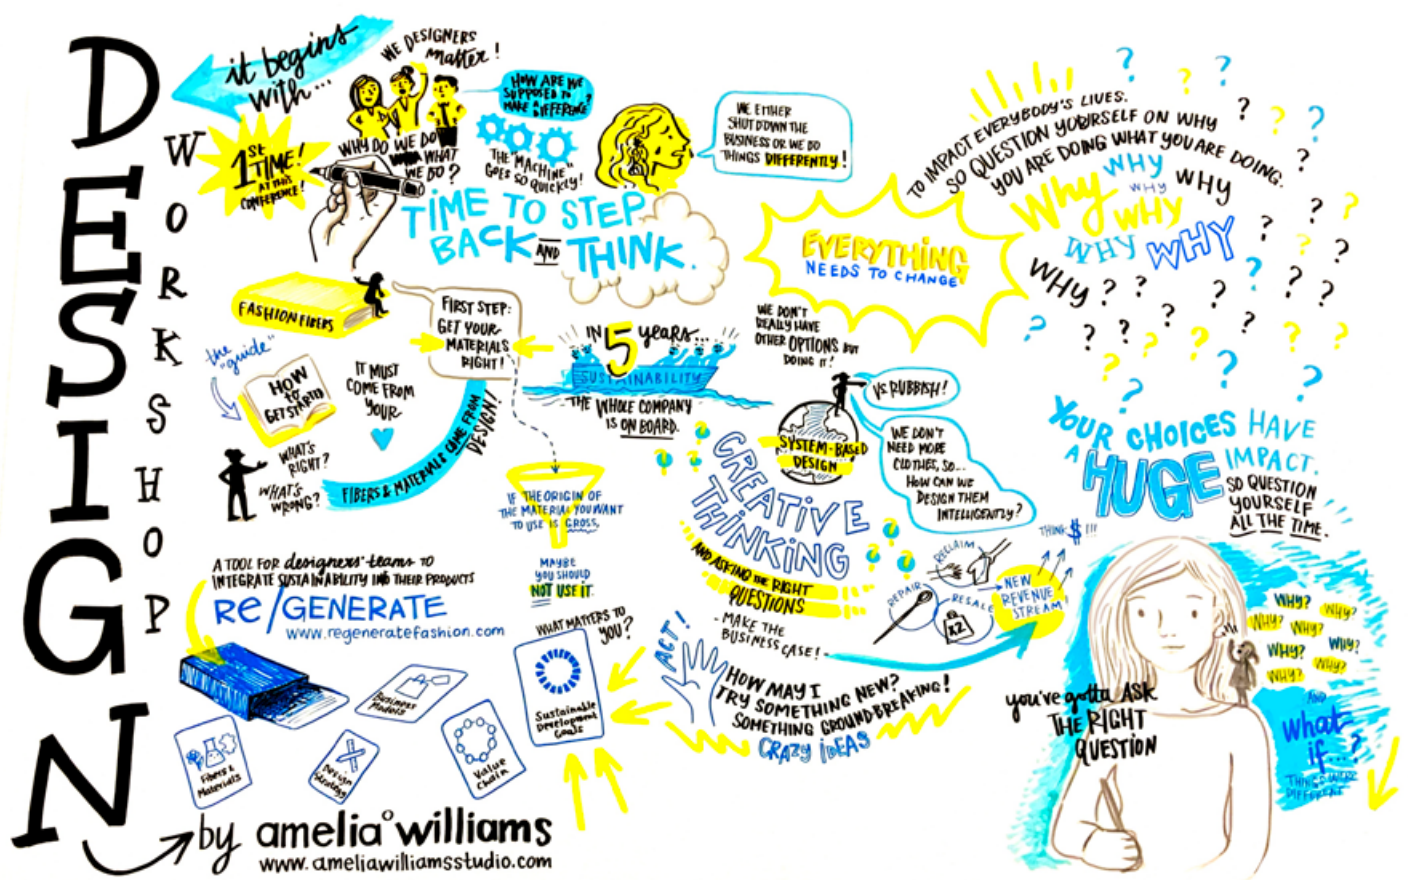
DESIGN

WORKSHOP

it begins with...

1st TIME! AT THIS CONFERENCE!

WE DESIGNERS matter!

WHY DO WE DO WHAT WE DO?

HOW ARE WE SUPPOSED TO MAKE A DIFFERENCE?

THE "MACHINE" GOES SO QUICKLY!

WE EITHER SHUT DOWN THE BUSINESS OR WE DO THINGS DIFFERENTLY!

TIME TO STEP BACK AND THINK.

TO IMPACT EVERYBODY'S LIVES. SO QUESTION YOURSELF ON WHY YOU ARE DOING WHAT YOU ARE DOING.

WHY WHY WHY WHY WHY WHY WHY WHY WHY?

EVERYTHING NEEDS TO CHANGE

FASHION FIBERS

the "guide"

HOW to GET STARTED

IT MUST COME FROM YOUR

FIRST STEP: GET YOUR MATERIALS RIGHT!

FIBERS & MATERIALS CAME FROM DESIGN!

WHAT'S RIGHT?

WHAT'S WRONG?

IN 5 years...

SUSTAINABILITY

THE WHOLE COMPANY IS ON BOARD.

WE DON'T REALLY HAVE OTHER OPTIONS BUT DOING IT!

VS RUBBISH!

SYSTEM-BASED DESIGN

WE DON'T NEED MORE CLOTHES, SO... HOW CAN WE DESIGN THEM INTELLIGENTLY?

YOUR CHOICES HAVE A HUGE IMPACT. SO QUESTION YOURSELF ALL THE TIME.

IF THE ORIGIN OF THE MATERIAL YOU WANT TO USE IS GROSS,

MAYBE YOU SHOULD NOT USE IT.

CREATIVE THINKING AND ASKING THE RIGHT QUESTIONS

THING $!!!

RECLAIM

REPAIR

RESALE

X2

NEW REVENUE STREAM

A TOOL FOR designers' teams TO INTEGRATE SUSTAINABILITY INTO THEIR PRODUCTS

RE/GENERATE

www.regeneratefashion.com

WHAT MATTERS TO YOU?

ACT!

MAKE THE BUSINESS CASE!

HOW MAY I TRY SOMETHING NEW? SOMETHING GROUNDBREAKING! CRAZY IDEAS

Business Models

Fibers & Materials

Design Strategy

Value Chain

Sustainable Development Goals

WHY? WHY? WHY? WHY? WHY? WHY? WHY? WHY?

you've gotta ASK THE RIGHT QUESTION

AND what if...? THINK THINGS DIFFERENT

by amelia williams

www.ameliawilliamsstudio.com